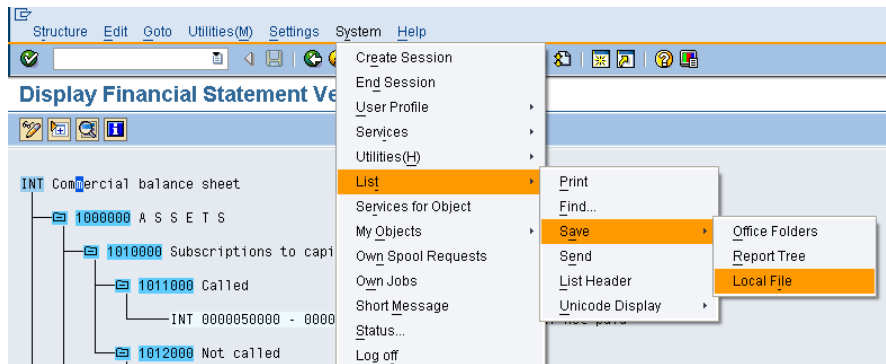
Structure Edit Goto Utilities(M) Settings System Help

Display Financial Statement Ve

INT Commercial balance sheet
1000000 A S S E T S
1010000 Subscriptions to capi
1011000 Called
INT 0000050000 - 0000
1012000 Not called

Create Session
End Session
User Profile
Services
Utilities(H)
List
Services for Object
My Objects
Own Spool Requests
Own Jobs
Short Message
Status...
Log off

Print
Find...
Save
Send
List Header
Unicode Display

Office Folders
Report Tree
Local File